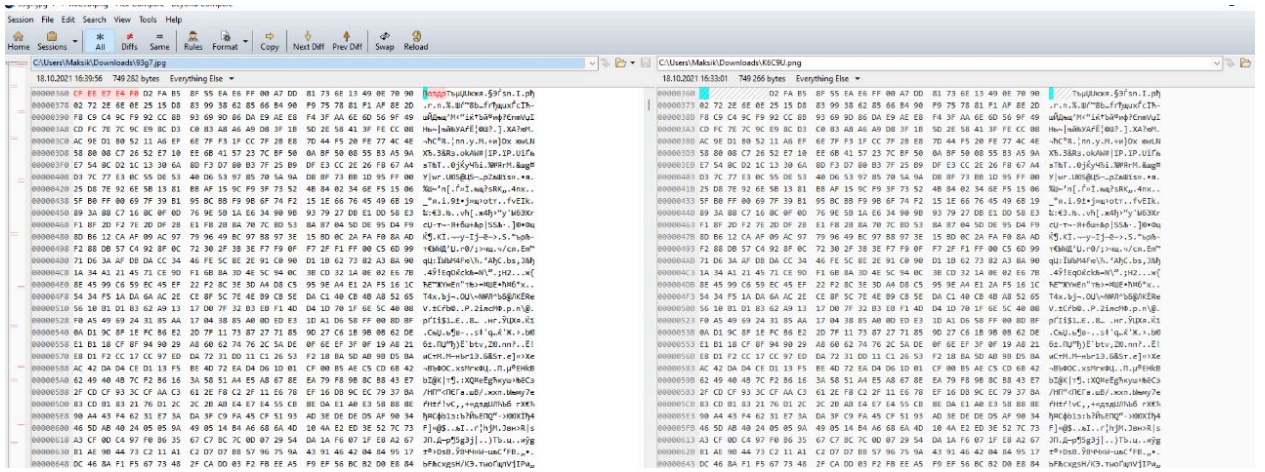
Session File Edit Search View Tools Help

Home Sessions All Diffs Same Rules Format Copy Next Diff Prev Diff Swap Reload

C:\Users\Maksik\Downloads\93g7.jpg

18.10.2021 16:39:56 749 282 bytes Everything Else

C:\Users\Maksik\Downloads\K8C9U.png

18.10.2021 16:33:01 749 266 bytes Everything Else

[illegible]